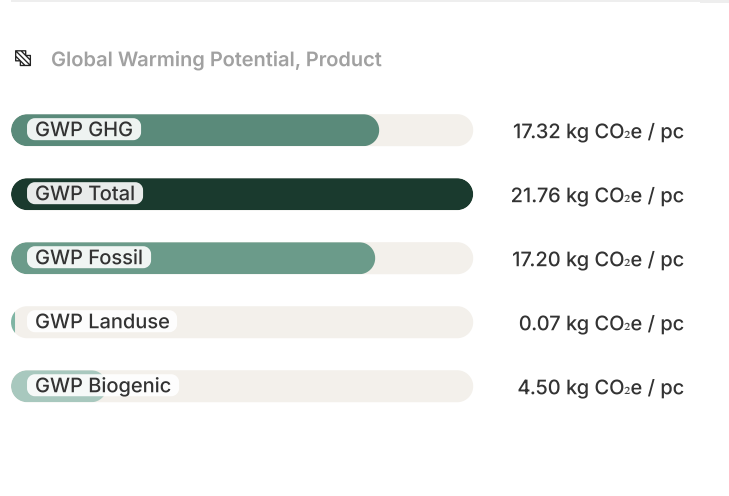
Global Warming Potential, Product

GWP GHG 17.32 kg $CO_2e$ / pc

GWP Total 21.76 kg $CO_2e$ / pc

GWP Fossil 17.20 kg $CO_2e$ / pc

GWP Landuse 0.07 kg $CO_2e$ / pc

GWP Biogenic 4.50 kg $CO_2e$ / pc